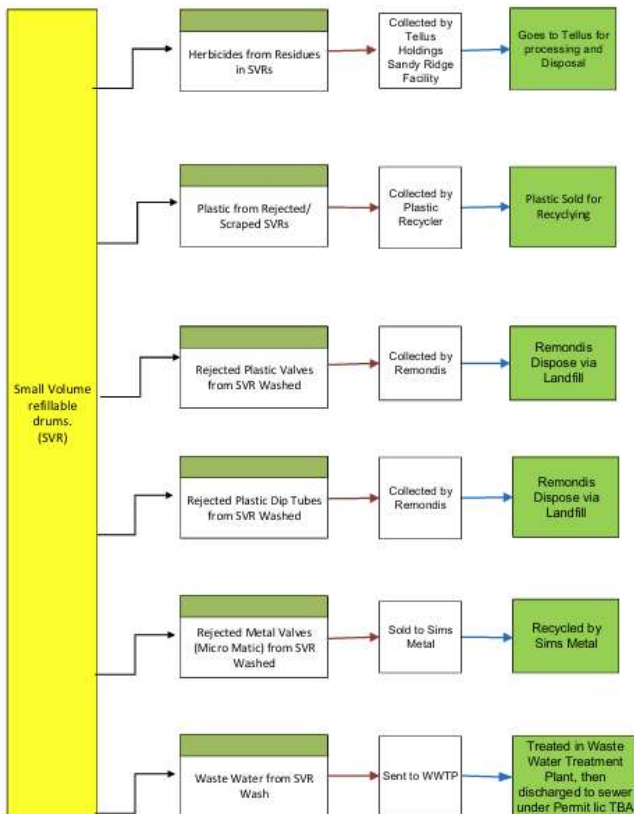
Small Volume refillable drums. (SVR)

Herbicides from Residues in SVRs

Collected by Tellus Holdings Sandy Ridge Facility

Goes to Tellus for processing and Disposal

Plastic from Rejected/ Scraped SVRs

Collected by Plastic Recycler

Plastic Sold for Recyclying

Rejected Plastic Valves from SVR Washed

Collected by Remondis

Remondis Dispose via Landfill

Rejected Plastic Dip Tubes from SVR Washed

Collected by Remondis

Remondis Dispose via Landfill

Rejected Metal Valves (Micro Matic) from SVR Washed

Sold to Sims Metal

Recycled by Sims Metal

Waste Water from SVR Wash

Sent to WWTP

Treated in Waste Water Treatment Plant, then discharged to sewer under Permit lic TBA